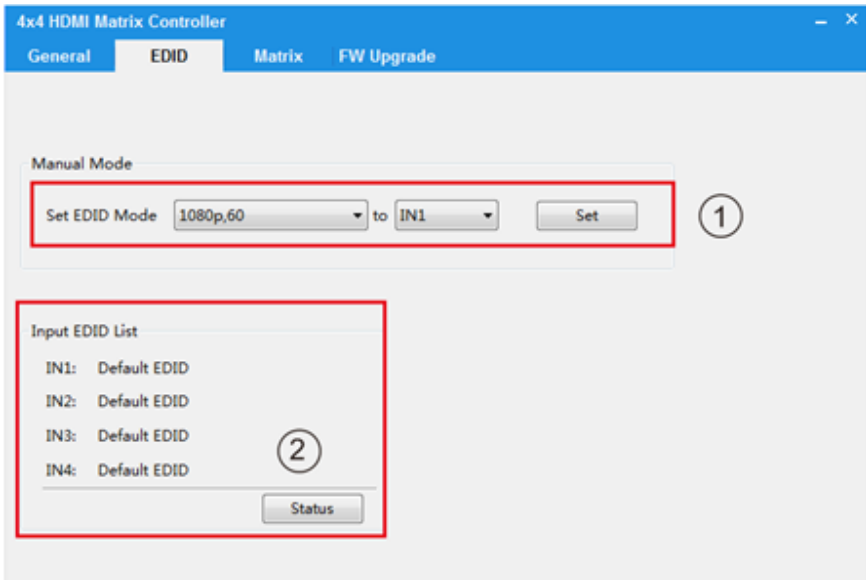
4x4 HDMI Matrix Controller

General EDID Matrix FW Upgrade

Manual Mode

Set EDID Mode 1080p,60 to IN1 Set

1

Input EDID List

IN1: Default EDID

IN2: Default EDID

IN3: Default EDID

IN4: Default EDID

2

Status